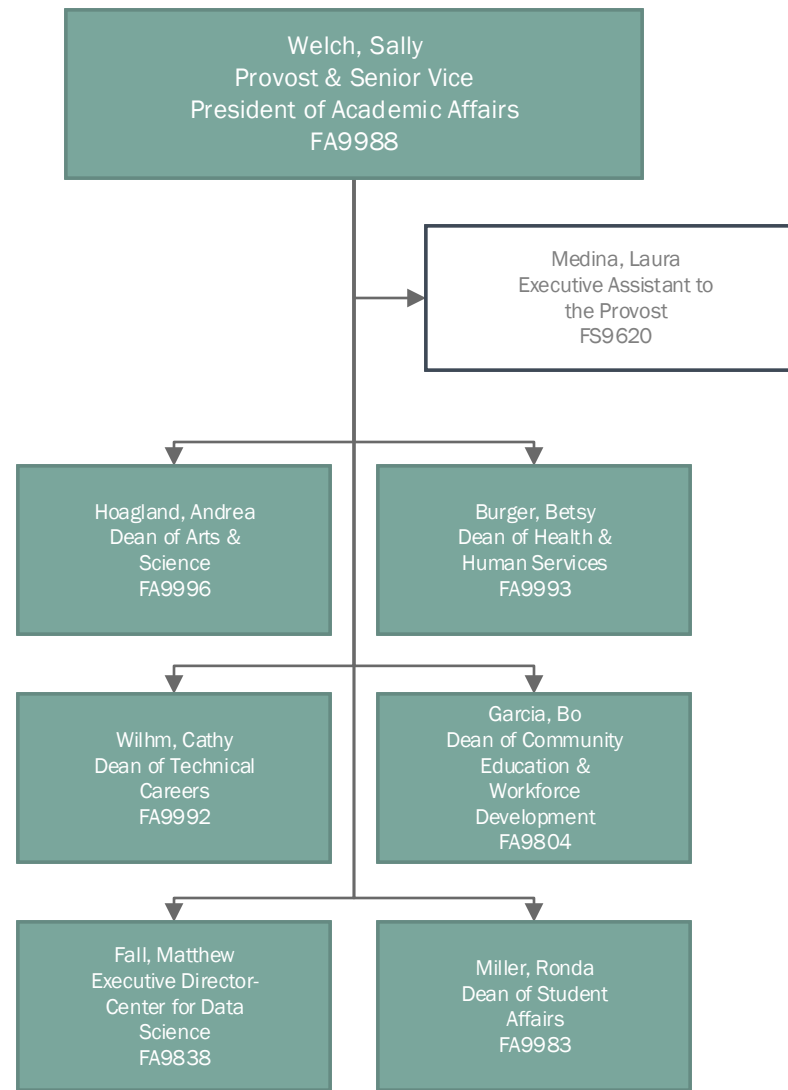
Welch, Sally
Provost & Senior Vice President of Academic Affairs
FA9988

Medina, Laura
Executive Assistant to the Provost
FS9620

Hoagland, Andrea
Dean of Arts & Science
FA9996

Burger, Betsy
Dean of Health & Human Services
FA9993

Wilhm, Cathy
Dean of Technical Careers
FA9992

Garcia, Bo
Dean of Community Education & Workforce Development
FA9804

Fall, Matthew
Executive Director-Center for Data Science
FA9838

Miller, Ronda
Dean of Student Affairs
FA9983